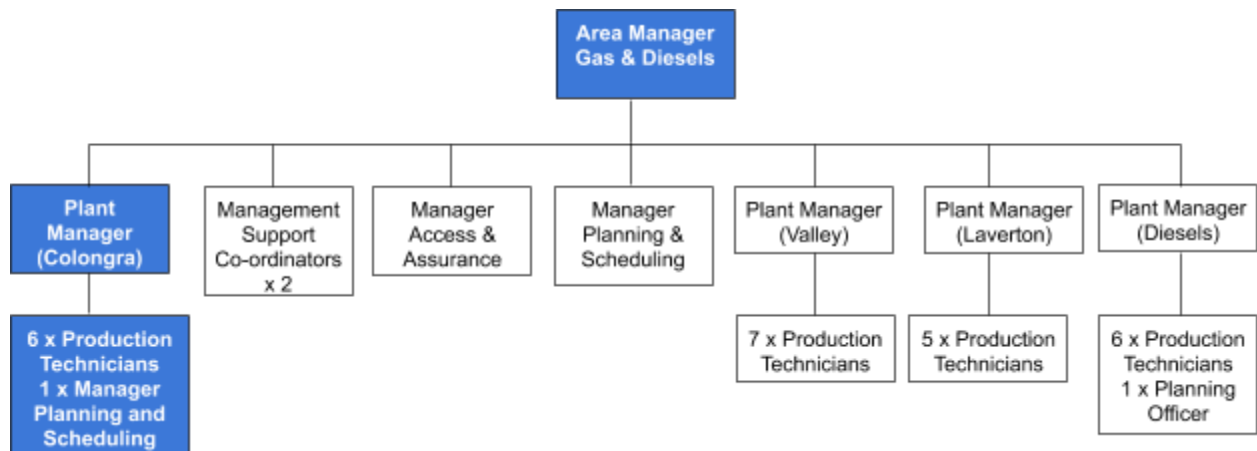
Area Manager
Gas & Diesels

Plant Manager (Colongra)

6 x Production Technicians
1 x Manager Planning and Scheduling

Management Support Co-ordinators x 2

Manager Access & Assurance

Manager Planning & Scheduling

Plant Manager (Valley)

7 x Production Technicians

Plant Manager (Laverton)

5 x Production Technicians

Plant Manager (Diesels)

6 x Production Technicians
1 x Planning Officer